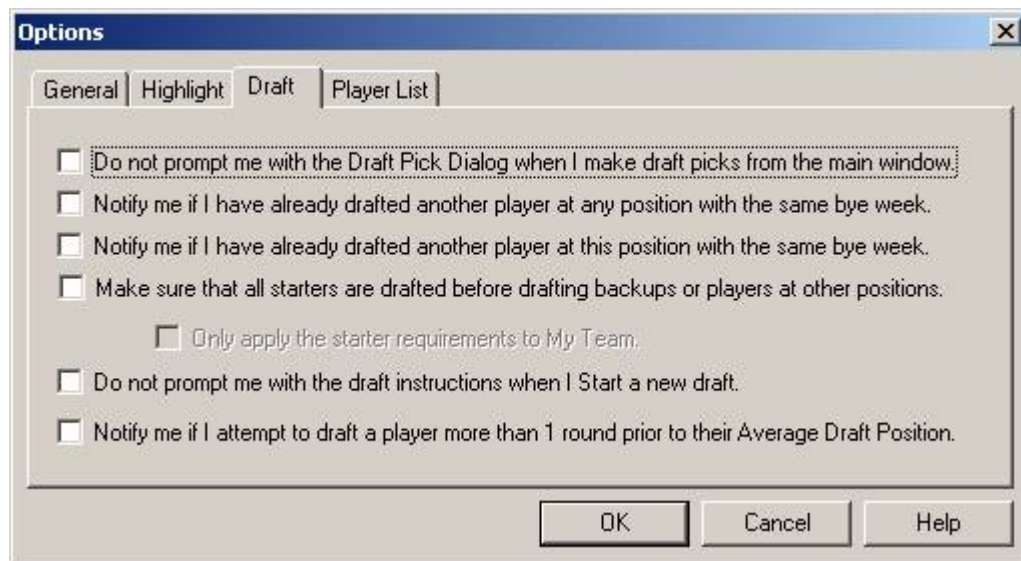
Options

General | Highlight | Draft | Player List

Do not prompt me with the Draft Pick Dialog when I make draft picks from the main window.

Notify me if I have already drafted another player at any position with the same bye week.

Notify me if I have already drafted another player at this position with the same bye week.

Make sure that all starters are drafted before drafting backups or players at other positions.

Only apply the starter requirements to My Team.

Do not prompt me with the draft instructions when I Start a new draft.

Notify me if I attempt to draft a player more than 1 round prior to their Average Draft Position.

OK
Cancel
Help